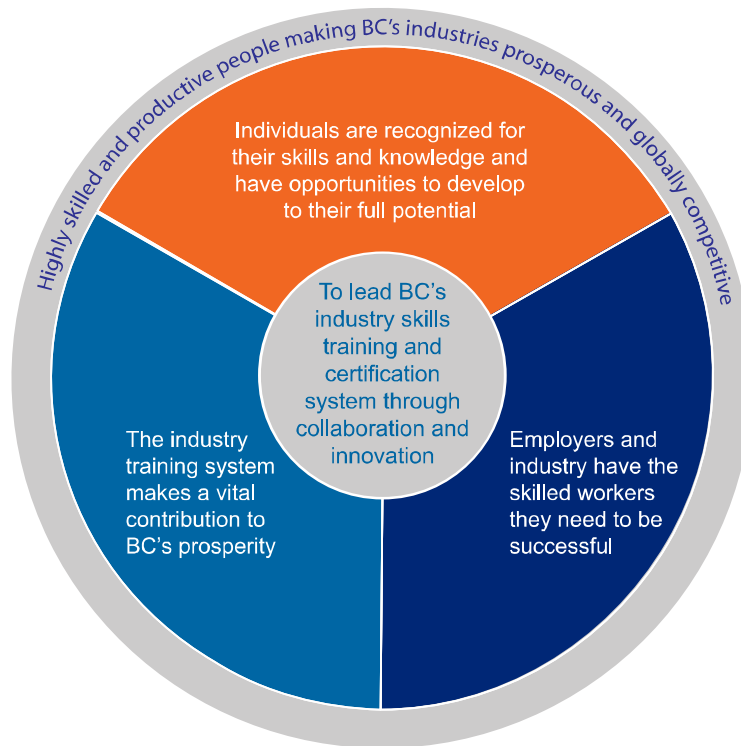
Highly skilled and productive people making BC's industries prosperous and globally competitive

Individuals are recognized for their skills and knowledge and have opportunities to develop to their full potential

To lead BC's industry skills training and certification system through collaboration and innovation

The industry training system makes a vital contribution to BC's prosperity

Employers and industry have the skilled workers they need to be successful